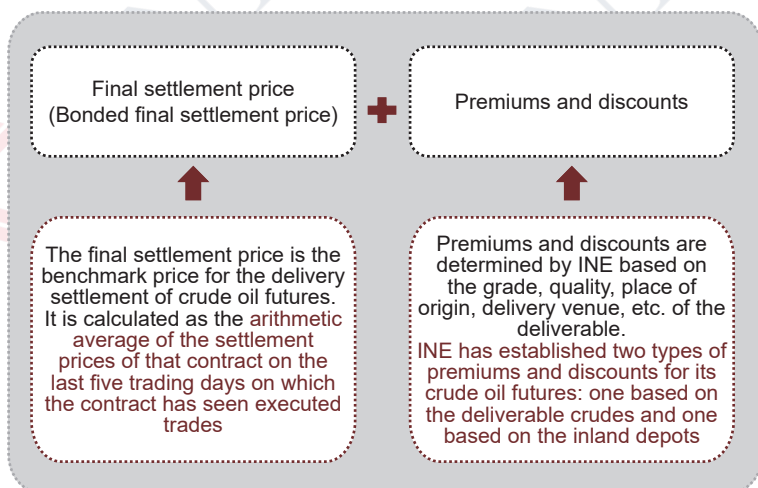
Final settlement price
(Bonded final settlement price)

Premiums and discounts

The final settlement price is the benchmark price for the delivery settlement of crude oil futures. It is calculated as the arithmetic average of the settlement prices of that contract on the last five trading days on which the contract has seen executed trades

Premiums and discounts are determined by INE based on the grade, quality, place of origin, delivery venue, etc. of the deliverable.
INE has established two types of premiums and discounts for its crude oil futures: one based on the deliverable crudes and one based on the inland depots